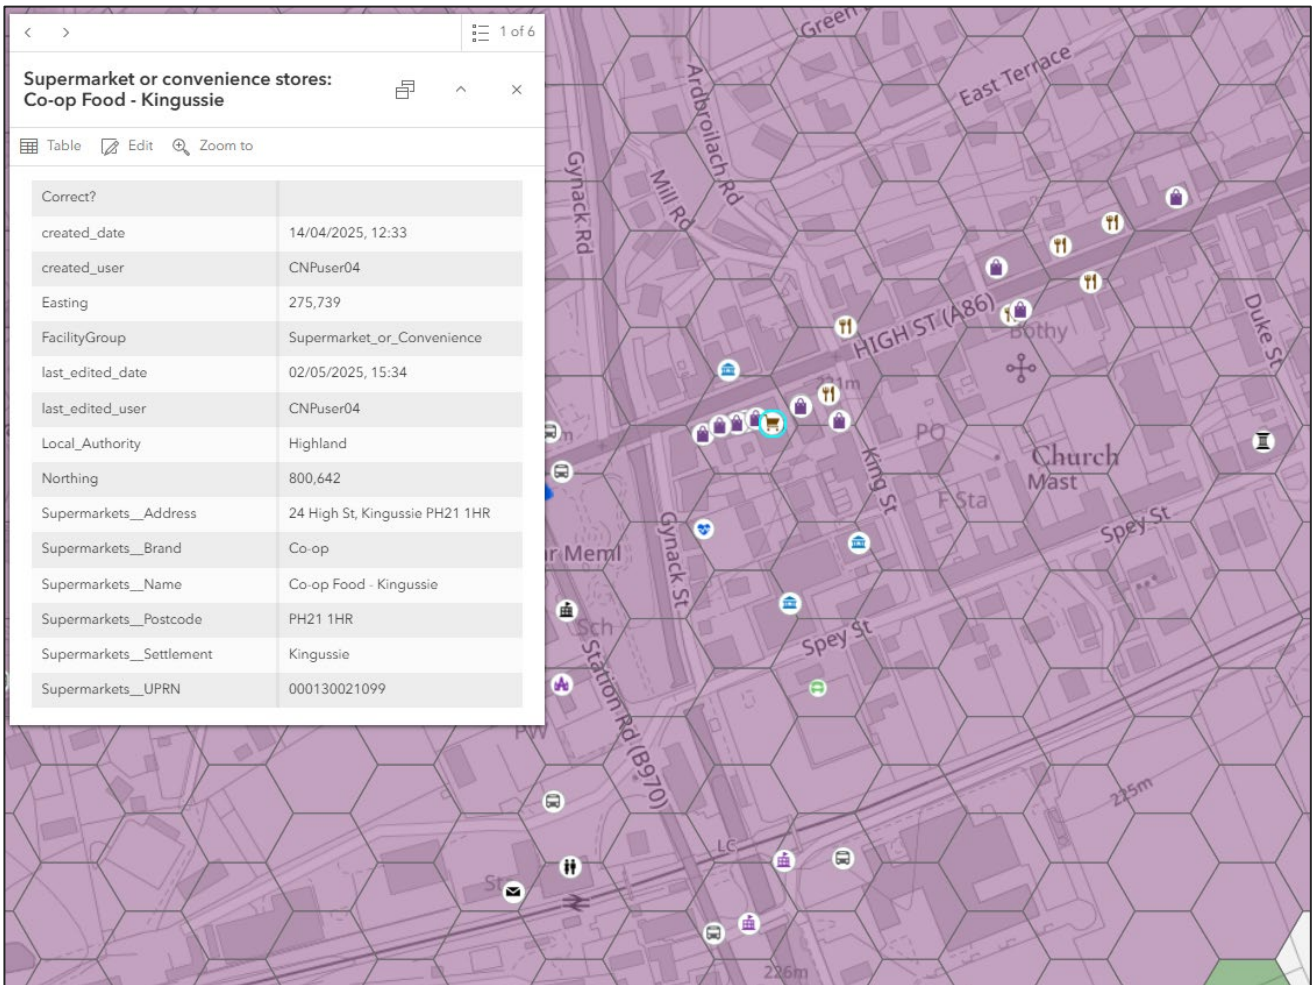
< > 1 of 6

Supermarket or convenience stores:
Co-op Food - Kingussie

Table Edit Zoom to

| Correct? | |
|---|---|
| created_date | 14/04/2025, 12:33 |
| created_user | CNPuser04 |
| Easting | 275,739 |
| FacilityGroup | Supermarket_or_Convenience |
| last_edited_date | 02/05/2025, 15:34 |
| last_edited_user | CNPuser04 |
| Local_Authority | Highland |
| Northing | 800,642 |
| Supermarkets__Address | 24 High St, Kingussie PH21 1HR |
| Supermarkets__Brand | Co-op |
| Supermarkets__Name | Co-op Food - Kingussie |
| Supermarkets__Postcode | PH21 1HR |
| Supermarkets__Settlement | Kingussie |
| Supermarkets__UPRN | 000130021099 |

Green
East Terrace
Ardbroilach Rd
Mill Rd
Gynack Rd
Duke St
HIGH ST (A86)
Bothy
PO
Church
Mast
F Sta
Spey St
King St
r Meml
Gynack St
Sch
Spey St
Station Rd (B970)
PW
LC
St
225m
226m